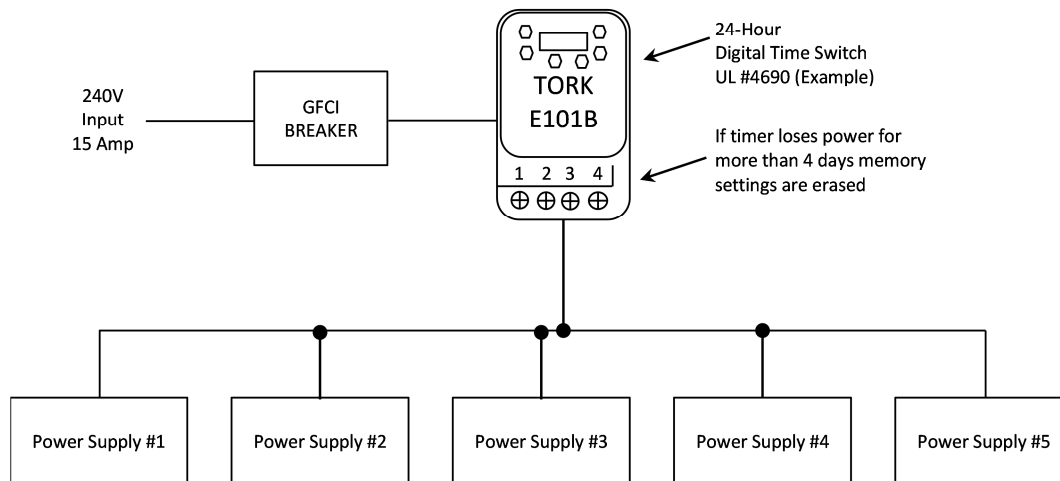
240V
Input
15 Amp

GFCI
BREAKER

TORK
E101B

1 2 3 4

24-Hour
Digital Time Switch
UL #4690 (Example)

If timer loses power for more than 4 days memory settings are erased

Power Supply #1

Power Supply #2

Power Supply #3

Power Supply #4

Power Supply #5